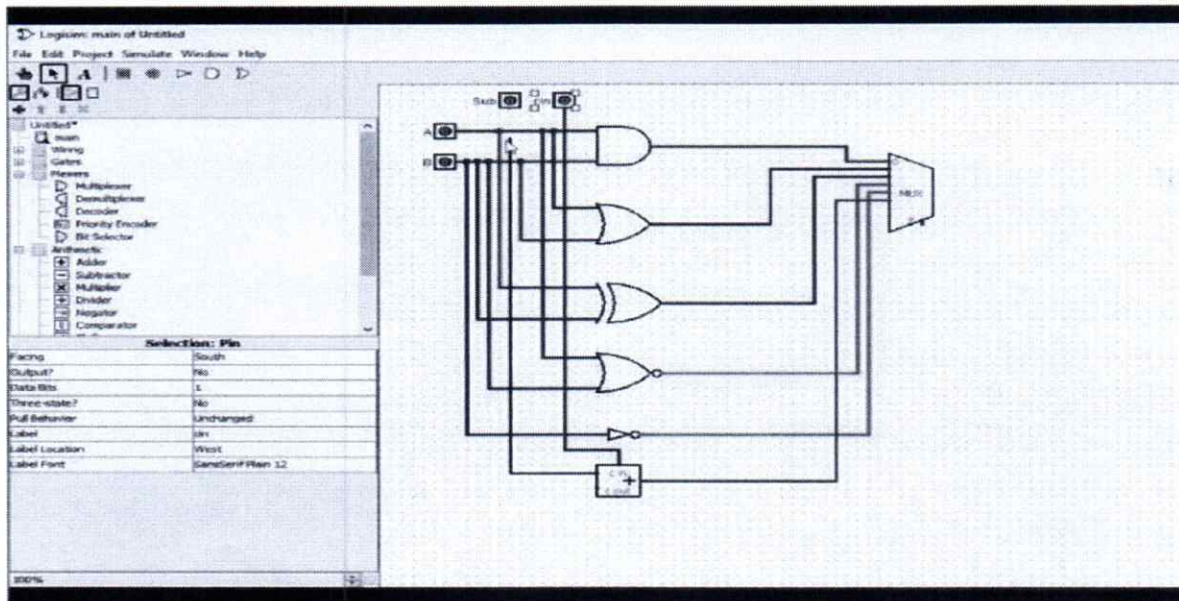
Logisim: main of Untitled
File Edit Project Simulate Window Help

Untitled*
main
Wiring
Gates
Plexers
Multiplexer
Demultiplexer
Decoder
Priority Encoder
Bit Selector
Arithmetic
Adder
Subtractor
Multiplier
Divider
Negator
Comparator

Selection: Pin

| | |
|---|---|
| Facing | South |
| Output? | No |
| Data Bits | 1 |
| Three-state? | No |
| Pull Behavior | Unchanged |
| Label | cin |
| Label Location | West |
| Label Font | SansSerif Plain 12 |

100%

Sub
cin
A
B
MUX
c in
c out